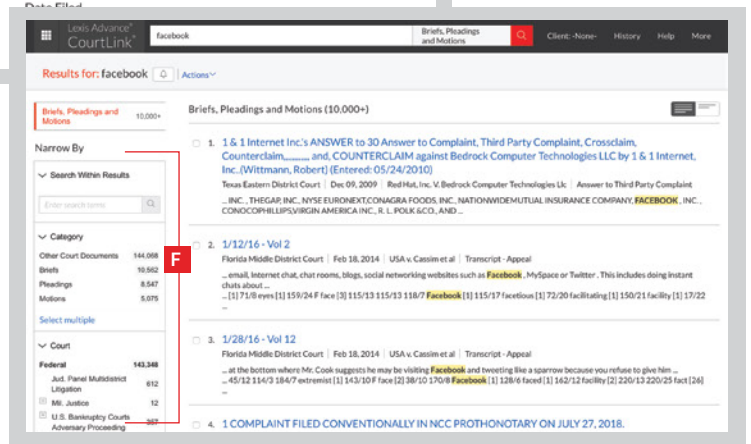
Date Filed

Lexis Advance® CourtLink®

facebook

Briefs, Pleadings and Motions

Client: -None- History Help More

Results for: facebook

Actions

Briefs, Pleadings and Motions 10,000+

Narrow By

Search Within Results

Enter search terms

Category

Other Court Documents 144,068

Briefs 10,562

Pleadings 8,547

Motions 5,075

Select multiple

Court

Federal 143,348

Jud. Panel Multidistrict Litigation 612

Mil. Justice 12

U.S. Bankruptcy Courts Adversary Proceeding 357

F

Briefs, Pleadings and Motions (10,000+)

1. 1 & 1 Internet Inc.'s ANSWER to 30 Answer to Complaint, Third Party Complaint, Crossclaim, Counterclaim,,,,,,,,,, and, COUNTERCLAIM against Bedrock Computer Technologies LLC by 1 & 1 Internet, Inc..(Wittmann, Robert) (Entered: 05/24/2010)

Texas Eastern District Court | Dec 09, 2009 | Red Hat, Inc. V. Bedrock Computer Technologies Llc | Answer to Third Party Complaint

... INC. , THEGAP, INC., NYSE EURONEXT,CONAGRA FOODS, INC., NATIONWIDEMUTUAL INSURANCE COMPANY, FACEBOOK , INC. , CONOCOPHILLIPS,VIRGIN AMERICA INC., R. L. POLK &CO., AND ...

2. 1/12/16 - Vol 2

Florida Middle District Court | Feb 18, 2014 | USA v. Cassim et al | Transcript - Appeal

... email, Internet chat, chat rooms, blogs, social networking websites such as Facebook , MySpace or Twitter . This includes doing instant chats about ...

... [1] 71/8 eyes [1] 159/24 F face [3] 115/13 115/13 118/7 Facebook [1] 115/17 facetious [1] 72/20 facilitating [1] 150/21 facility [1] 17/22 ...

3. 1/28/16 - Vol 12

Florida Middle District Court | Feb 18, 2014 | USA v. Cassim et al | Transcript - Appeal

... at the bottom where Mr. Cook suggests he may be visiting Facebook and tweeting like a sparrow because you refuse to give him ...

... 45/12 114/3 184/7 extremist [1] 143/10 F face [2] 98/10 170/8 Facebook [1] 128/6 faced [1] 162/12 facility [2] 220/13 220/25 fact [26] ...

4. 1 COMPLAINT FILED CONVENTIONALLY IN NCC PROTHONOTARY ON JULY 27, 2018.